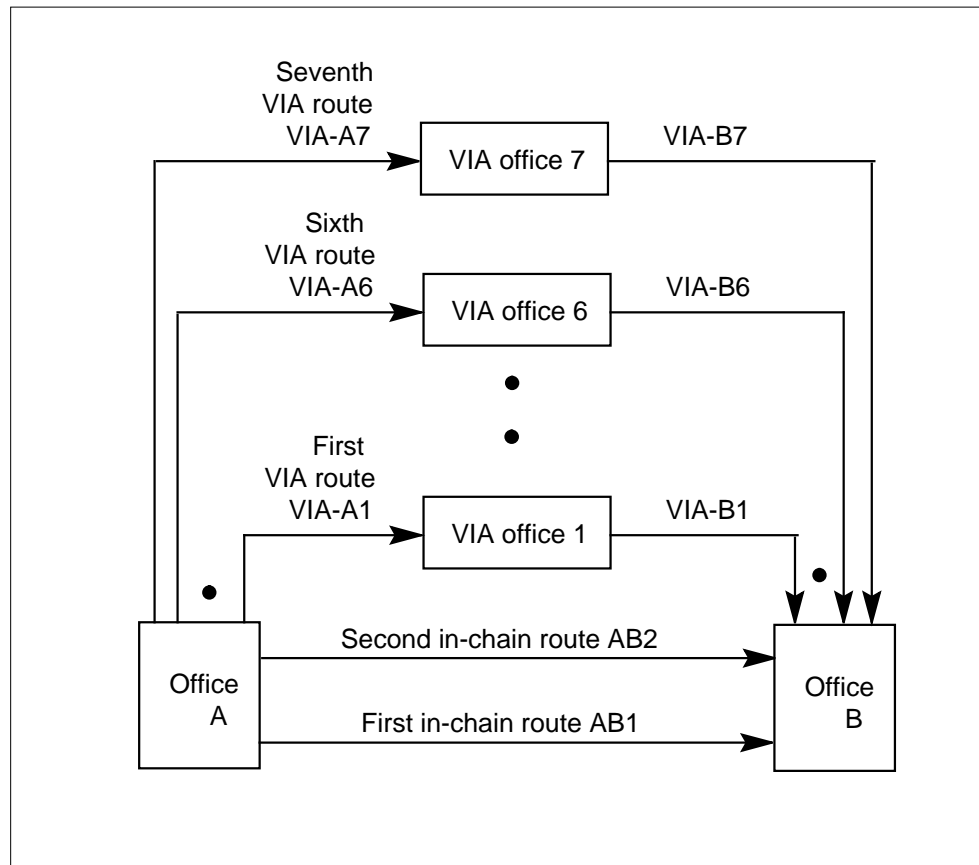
Seventh VIA route VIA-A7

VIA office 7

VIA-B7

Sixth VIA route VIA-A6

VIA office 6

VIA-B6

First VIA route VIA-A1

VIA office 1

VIA-B1

Second in-chain route AB2

Office A

First in-chain route AB1

Office B